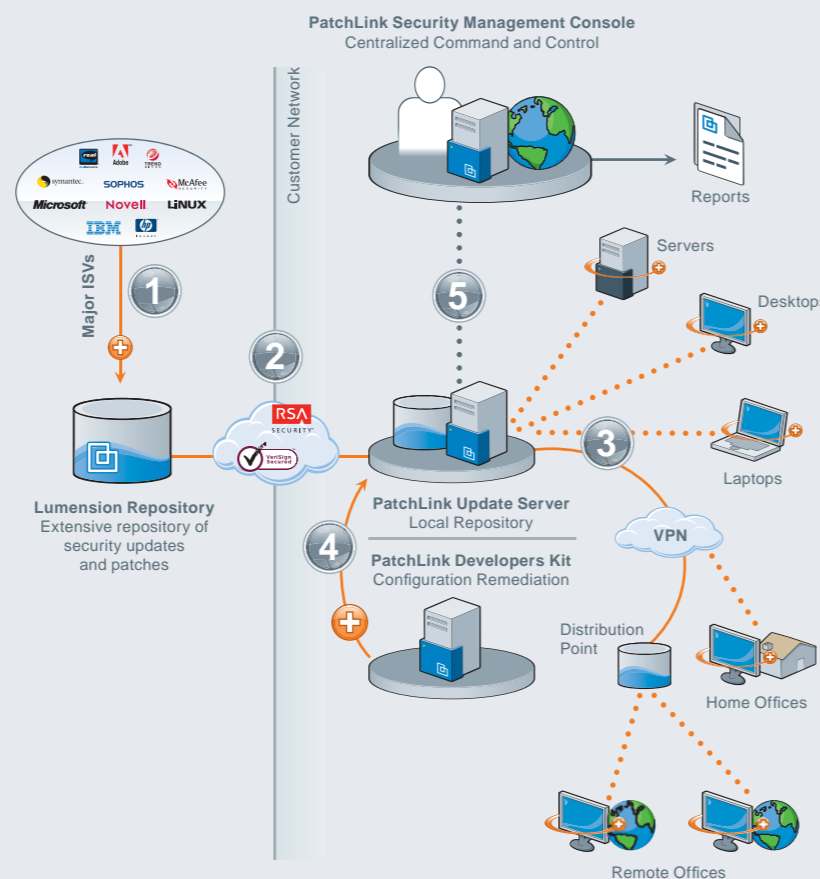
PatchLink Security Management Console
Centralized Command and Control

Customer Network

real
Adobe
TREND MICRO
symantec.
SOPHOS
McAfee
Microsoft
Novell
LINUX
IBM
hp

Major ISVs

1

2

RSA SECURITY
VeriSign Secured

5

Reports

Servers

Desktops

3

Laptops

Lumension Repository
Extensive repository of security updates and patches

PatchLink Update Server
Local Repository

4

PatchLink Developers Kit
Configuration Remediation

VPN

Distribution Point

Home Offices

Remote Offices